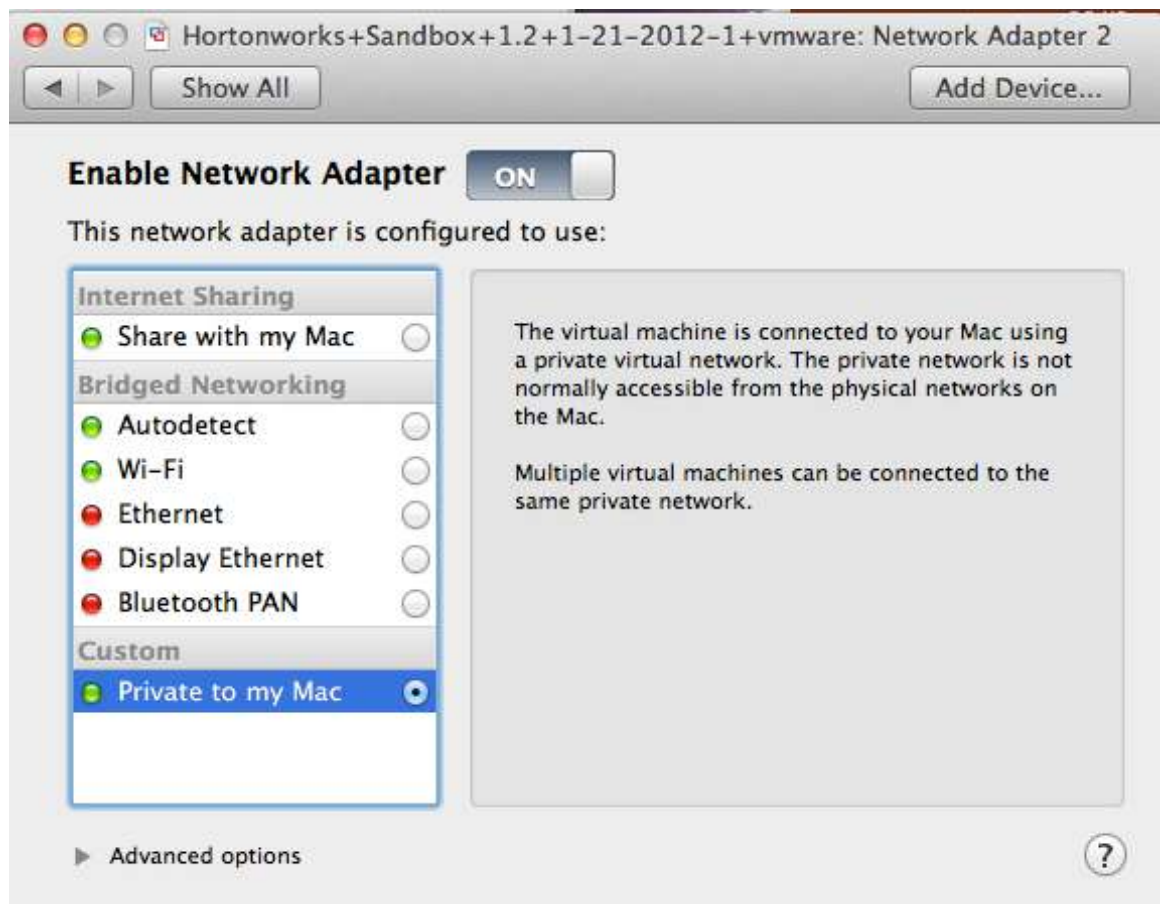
Hortonworks+Sandbox+1.2+1-21-2012-1+vmware: Network Adapter 2

Show All

Add Device...

Enable Network Adapter ON

This network adapter is configured to use:

Internet Sharing
Share with my Mac
Bridged Networking
Autodetect
Wi-Fi
Ethernet
Display Ethernet
Bluetooth PAN
Custom
Private to my Mac

The virtual machine is connected to your Mac using a private virtual network. The private network is not normally accessible from the physical networks on the Mac.

Multiple virtual machines can be connected to the same private network.

Advanced options

?